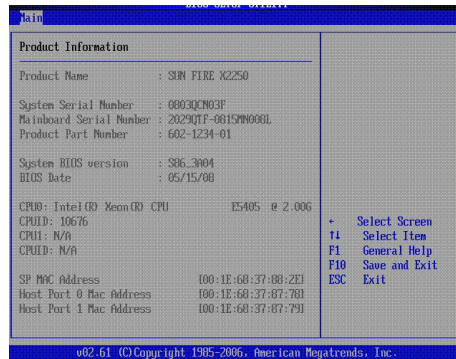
BIOS SETUP UTILITY

Main

Product Information

Product Name : SUN FIRE X2250

System Serial Number : 0803QCN03F
Mainboard Serial Number : 2029QTF-0815MN008L
Product Part Number : 602-1234-01

System BIOS version : S86_3A04
BIOS Date : 05/15/08

CPU0: Intel(R) Xeon(R) CPU E5405 @ 2.00G
CPUID: 10676
CPU1: N/A
CPUID: N/A

SP MAC Address [00:1E:68:37:88:2E]
Host Port 0 Mac Address [00:1E:68:37:87:78]
Host Port 1 Mac Address [00:1E:68:37:87:79]

← Select Screen
↑↓ Select Item
F1 General Help
F10 Save and Exit
ESC Exit

v02.61 (C)Copyright 1985-2006, American Megatrends, Inc.